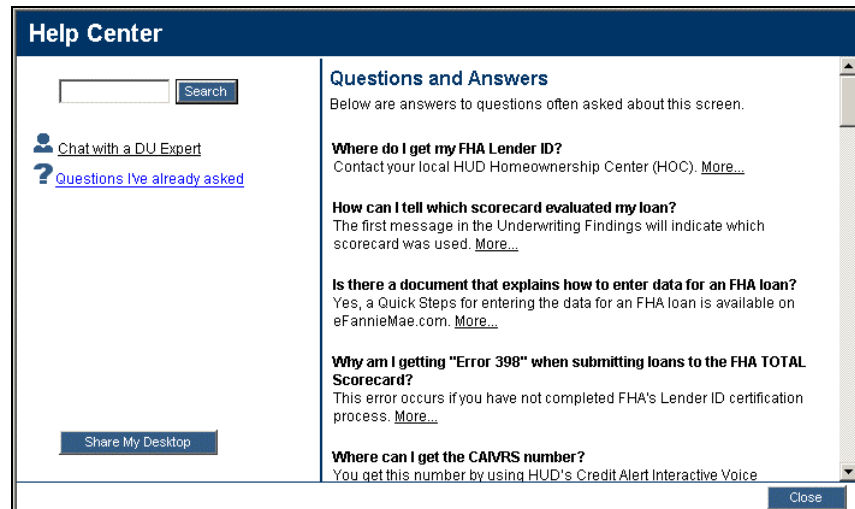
Help Center

Search

Chat with a DU Expert

Questions I've already asked

Share My Desktop

Questions and Answers

Below are answers to questions often asked about this screen.

**Where do I get my FHA Lender ID?**
Contact your local HUD Homeownership Center (HOC). More...

**How can I tell which scorecard evaluated my loan?**
The first message in the Underwriting Findings will indicate which scorecard was used. More...

**Is there a document that explains how to enter data for an FHA loan?**
Yes, a Quick Steps for entering the data for an FHA loan is available on eFannieMae.com. More...

**Why am I getting "Error 398" when submitting loans to the FHA TOTAL Scorecard?**
This error occurs if you have not completed FHA's Lender ID certification process. More...

**Where can I get the CAIVRS number?**
You get this number by using HUD's Credit Alert Interactive Voice

Close